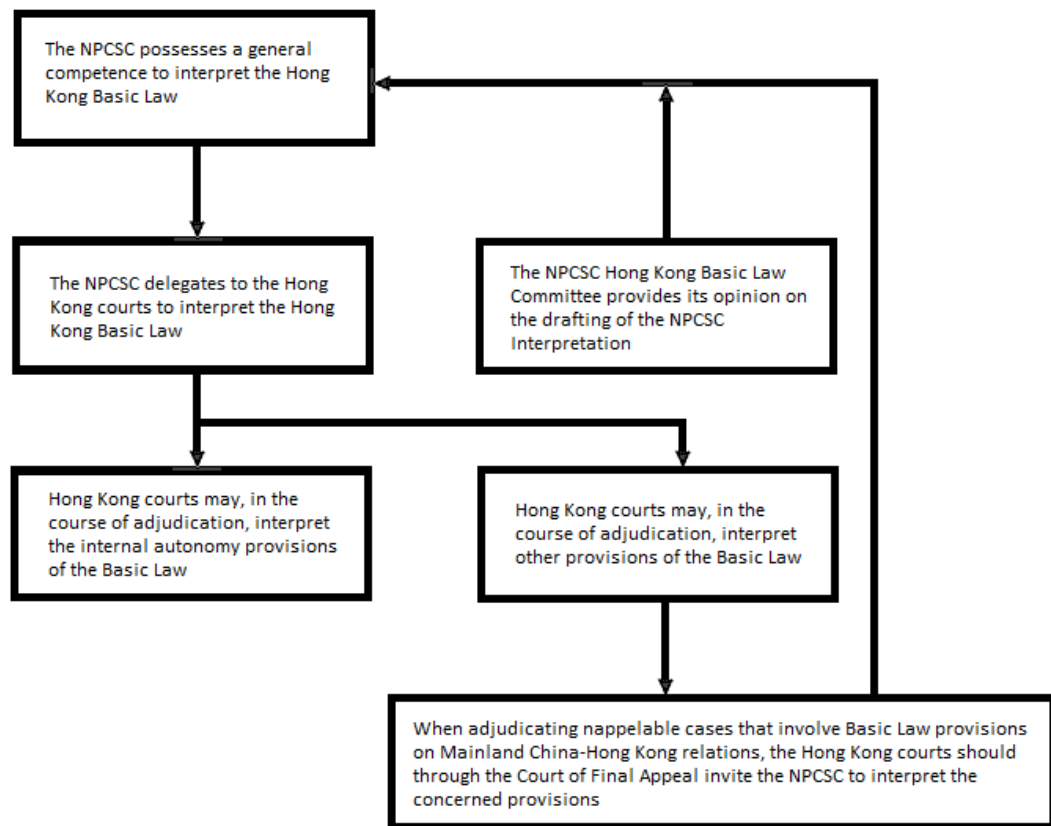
The NPCSC possesses a general competence to interpret the Hong Kong Basic Law

The NPCSC delegates to the Hong Kong courts to interpret the Hong Kong Basic Law

The NPCSC Hong Kong Basic Law Committee provides its opinion on the drafting of the NPCSC Interpretation

Hong Kong courts may, in the course of adjudication, interpret the internal autonomy provisions of the Basic Law

Hong Kong courts may, in the course of adjudication, interpret other provisions of the Basic Law

When adjudicating nappelable cases that involve Basic Law provisions on Mainland China-Hong Kong relations, the Hong Kong courts should through the Court of Final Appeal invite the NPCSC to interpret the concerned provisions